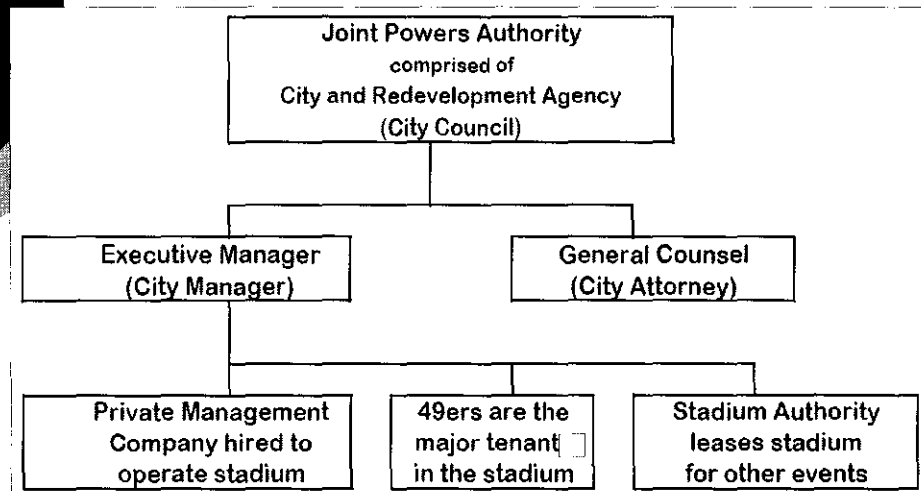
Joint Powers Authority
comprised of
City and Redevelopment Agency
(City Council)

Executive Manager
(City Manager)

General Counsel
(City Attorney)

Private Management Company hired to operate stadium

49ers are the major tenant in the stadium

Stadium Authority leases stadium for other events